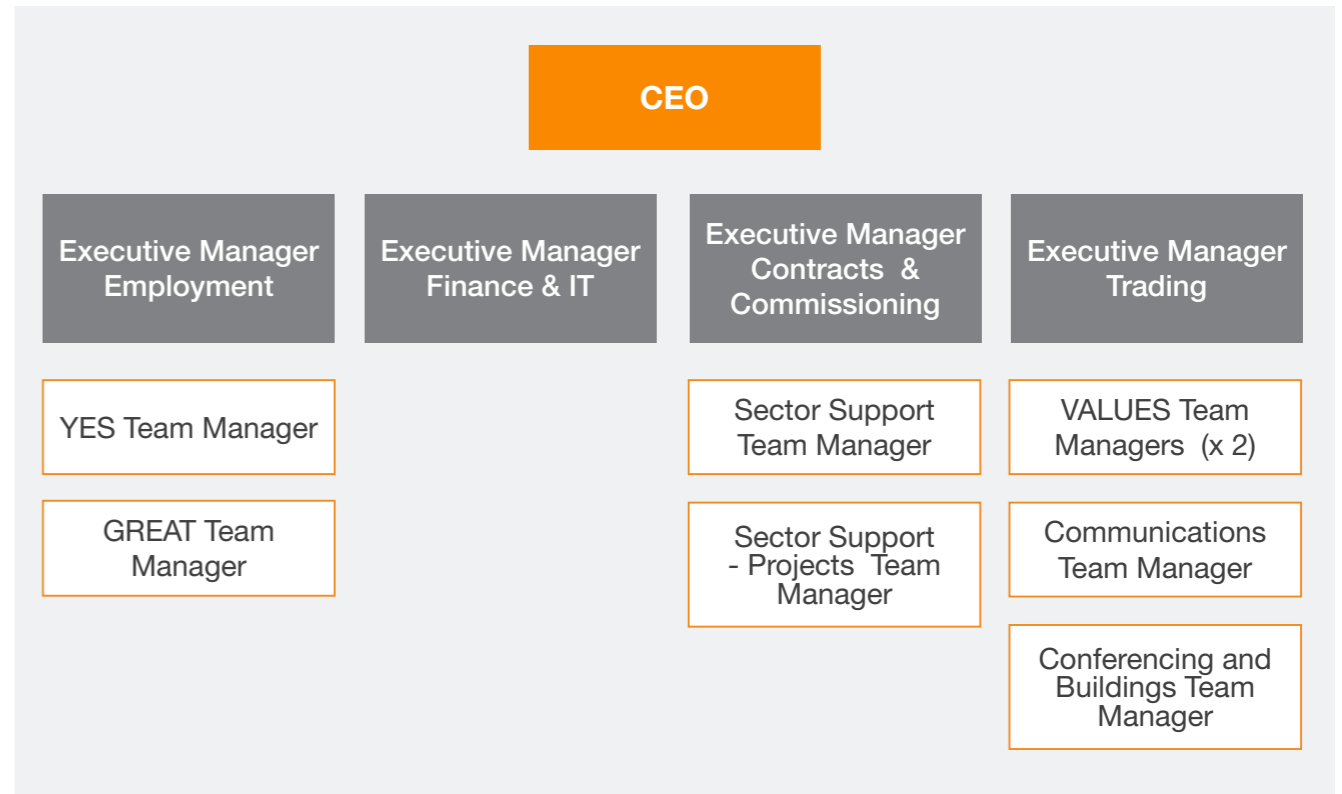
CEO

Executive Manager Employment

Executive Manager Finance & IT

Executive Manager Contracts & Commissioning

Executive Manager Trading

YES Team Manager

GREAT Team Manager

Sector Support Team Manager

Sector Support - Projects Team Manager

VALUES Team Managers (x 2)

Communications Team Manager

Conferencing and Buildings Team Manager